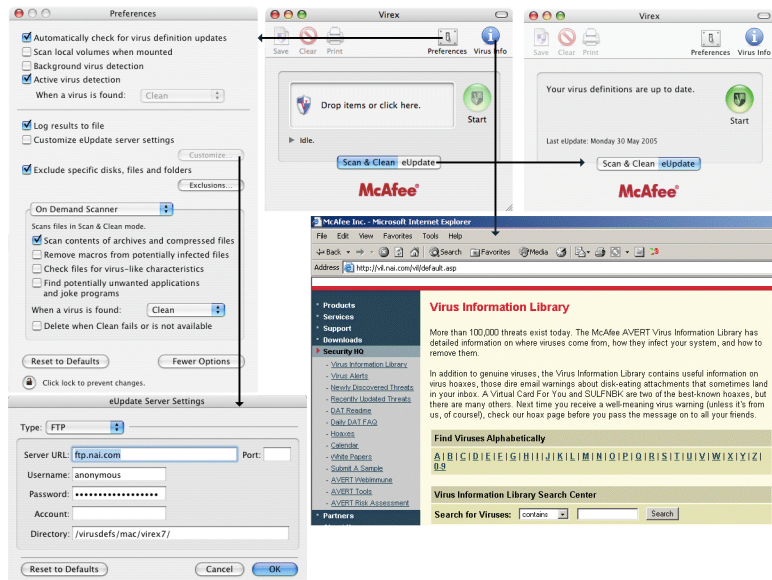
Preferences

Automatically check for virus definition updates
Scan local volumes when mounted
Background virus detection
Active virus detection
When a virus is found: Clean

Log results to file
Customize eUpdate server settings
Customize...
Exclude specific disks, files and folders
Exclusions...

On Demand Scanner
Scans files in Scan & Clean mode.
Scan contents of archives and compressed files
Remove macros from potentially infected files
Check files for virus-like characteristics
Find potentially unwanted applications and joke programs
When a virus is found: Clean
Delete when Clean fails or is not available

Reset to Defaults
Fewer Options
Click lock to prevent changes.

eUpdate Server Settings

Type: FTP
Server URL: ftp.nai.com
Port:
Username: anonymous
Password: ••••••••••••••••••
Account:
Directory: /virusdefs/mac/virex7/

Reset to Defaults
Cancel
OK

Virex

Save Clear Print
Preferences Virus Info
Drop items or click here.
Start
Idle.
Scan & Clean eUpdate
McAfee®

Virex

Save Clear Print
Preferences Virus Info
Your virus definitions are up to date.
Start
Last eUpdate: Monday 30 May 2005
Scan & Clean eUpdate
McAfee®

McAfee Inc. - Microsoft Internet Explorer
File Edit View Favorites Tools Help
Back Search Favorites Media
Address http://vil.nai.com/vil/default.asp

Products
Services
Support
Downloads
Security HQ
Virus Information Library
Virus Alerts
Newly Discovered Threats
Recently Updated Threats
DAT Readme
Daily DAT FAQ
Hoaxes
Calendar
White Papers
Submit A Sample
AVERT WebImmune
AVERT Tools
AVERT Risk Assessment
Partners

Virus Information Library

More than 100,000 threats exist today. The McAfee AVERT Virus Information Library has detailed information on where viruses come from, how they infect your system, and how to remove them.

In addition to genuine viruses, the Virus Information Library contains useful information on virus hoaxes, those dire email warnings about disk-eating attachments that sometimes land in your inbox. A Virtual Card For You and SULFNBK are two of the best-known hoaxes, but there are many others. Next time you receive a well-meaning virus warning (unless it's from us, of course!), check our hoax page before you pass the message on to all your friends.

Find Viruses Alphabetically
A | B | C | D | E | F | G | H | I | J | K | L | M | N | O | P | Q | R | S | T | U | V | W | X | Y | Z | 0-9

Virus Information Library Search Center
Search for Viruses: contains Search